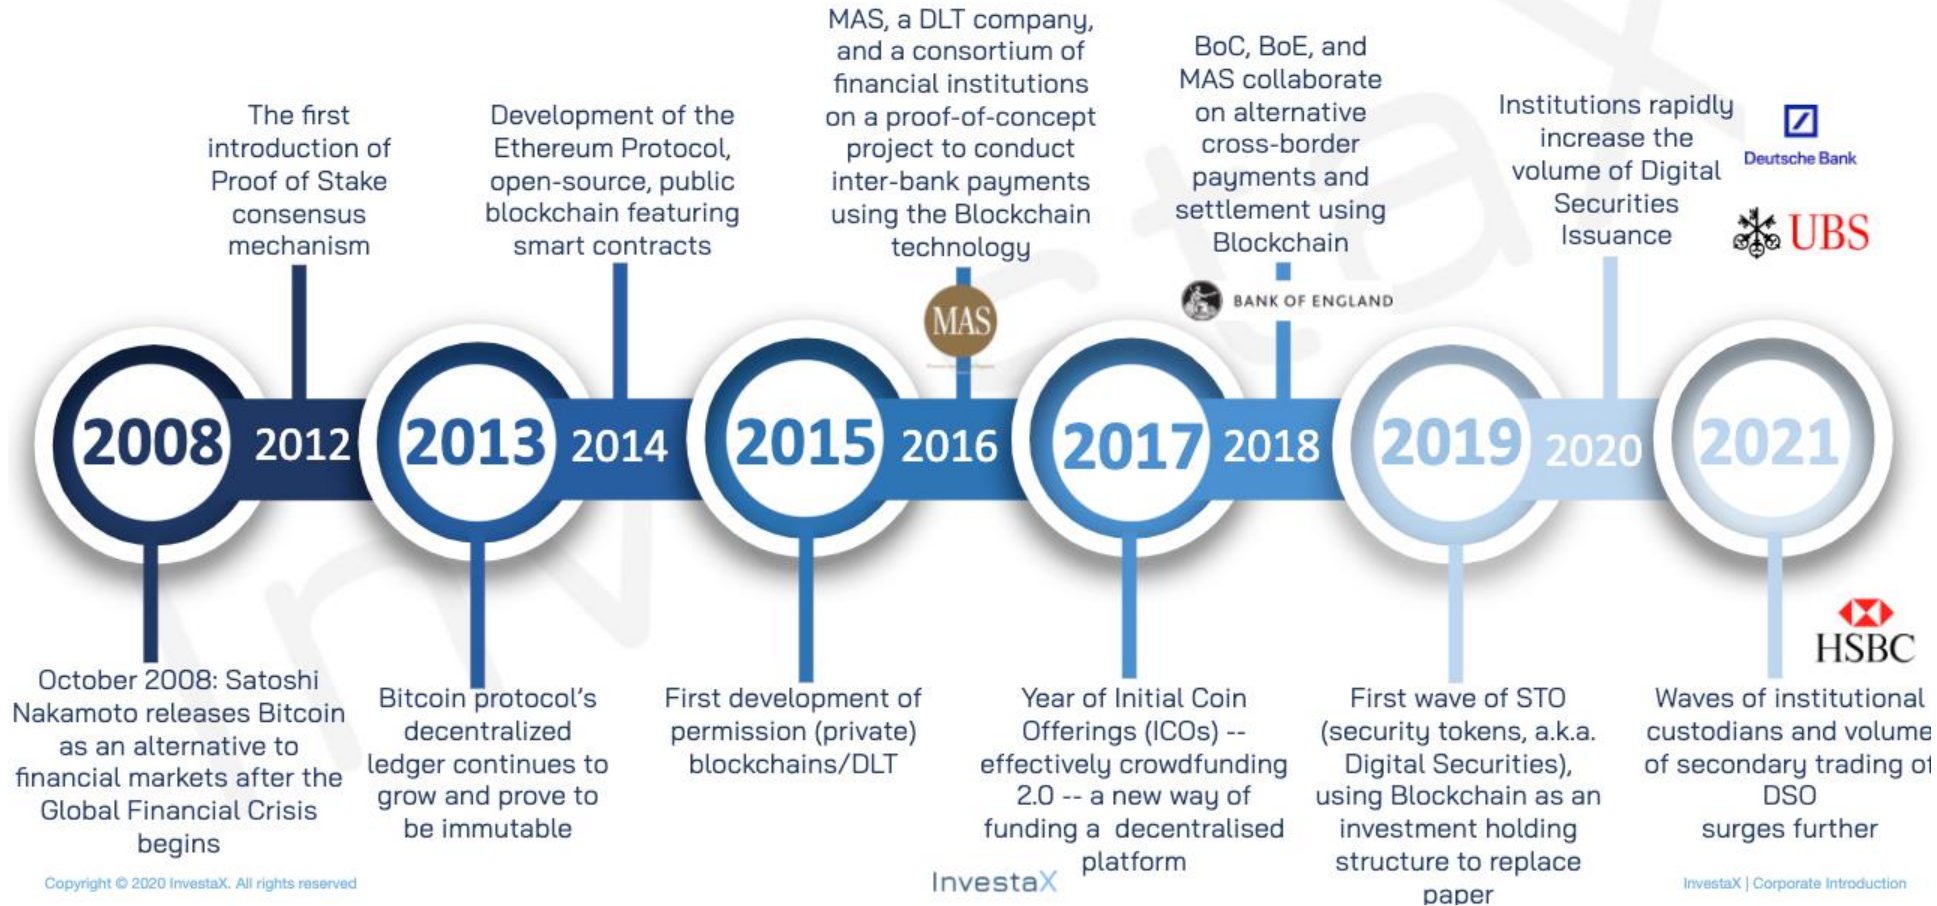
The first introduction of Proof of Stake consensus mechanism

Development of the Ethereum Protocol, open-source, public blockchain featuring smart contracts

MAS, a DLT company, and a consortium of financial institutions on a proof-of-concept project to conduct inter-bank payments using the Blockchain technology

BoC, BoE, and MAS collaborate on alternative cross-border payments and settlement using Blockchain

Institutions rapidly increase the volume of Digital Securities Issuance

Deutsche Bank

UBS

MAS

BANK OF ENGLAND

2008 2012 2013 2014 2015 2016 2017 2018 2019 2020 2021

October 2008: Satoshi Nakamoto releases Bitcoin as an alternative to financial markets after the Global Financial Crisis begins

Bitcoin protocol's decentralized ledger continues to grow and prove to be immutable

First development of permission (private) blockchains/DLT

Year of Initial Coin Offerings (ICOs) -- effectively crowdfunding 2.0 -- a new way of funding a decentralised platform

First wave of STO (security tokens, a.k.a. Digital Securities), using Blockchain as an investment holding structure to replace paper

HSBC

Waves of institutional custodians and volume of secondary trading of DSO surges further

Copyright © 2020 InvestaX. All rights reserved

InvestaX

InvestaX | Corporate Introduction